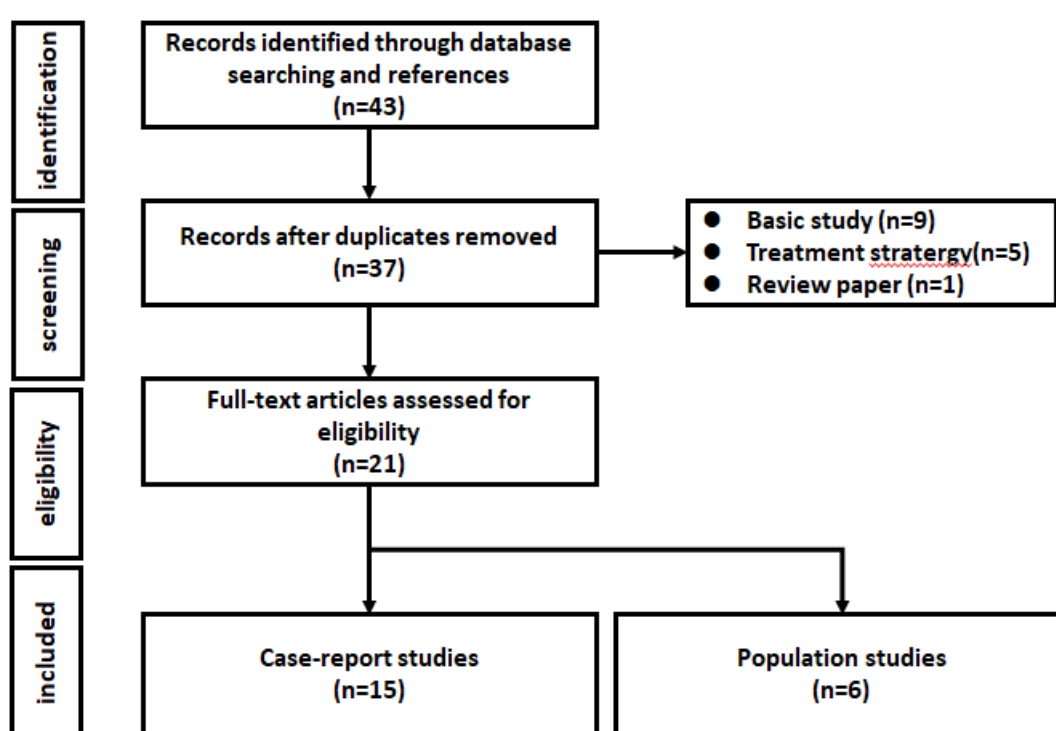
identification

Records identified through database searching and references (n=43)

screening

Records after duplicates removed (n=37)

- Basic study (n=9)
- Treatment stratergy(n=5)
- Review paper (n=1)

eligibility

Full-text articles assessed for eligibility (n=21)

included

Case-report studies (n=15)

Population studies (n=6)